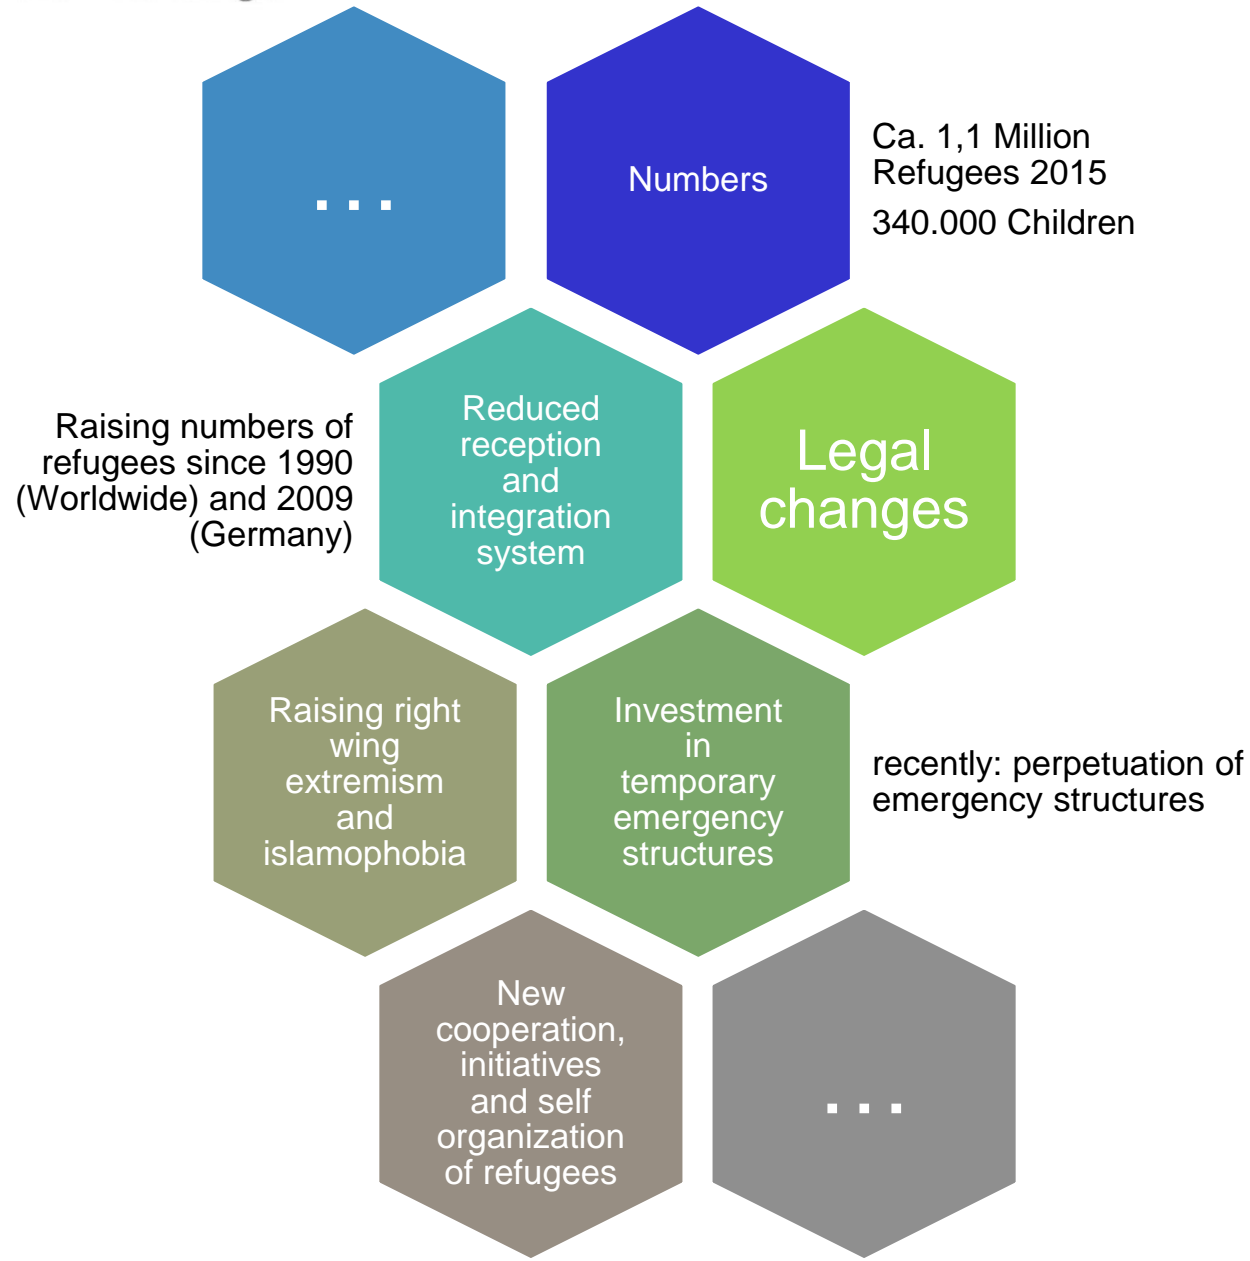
...

Numbers

Ca. 1,1 Million Refugees 2015

340.000 Children

Raising numbers of refugees since 1990 (Worldwide) and 2009 (Germany)

Reduced reception and integration system

Legal changes

Raising right wing extremism and islamophobia

Investment in temporary emergency structures

recently: perpetuation of emergency structures

New cooperation, initiatives and self organization of refugees

...